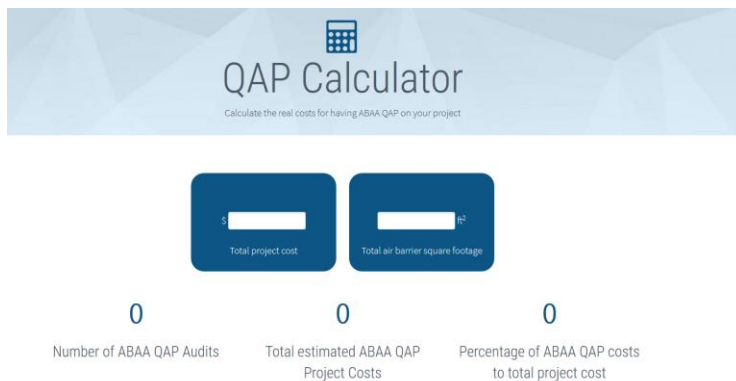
QAP Calculator

Calculate the real costs for having ABAA QAP on your project

$

Total project cost

$ft^2$

Total air barrier square footage

0

Number of ABAA QAP Audits

0

Total estimated ABAA QAP Project Costs

0

Percentage of ABAA QAP costs to total project cost